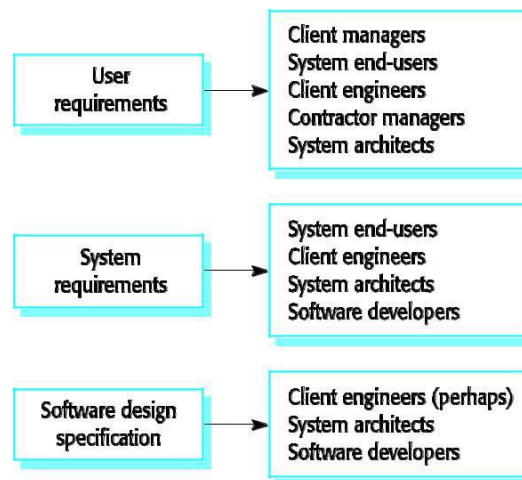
User requirements

Client managers
System end-users
Client engineers
Contractor managers
System architects

System requirements

System end-users
Client engineers
System architects
Software developers

Software design specification

Client engineers (perhaps)
System architects
Software developers